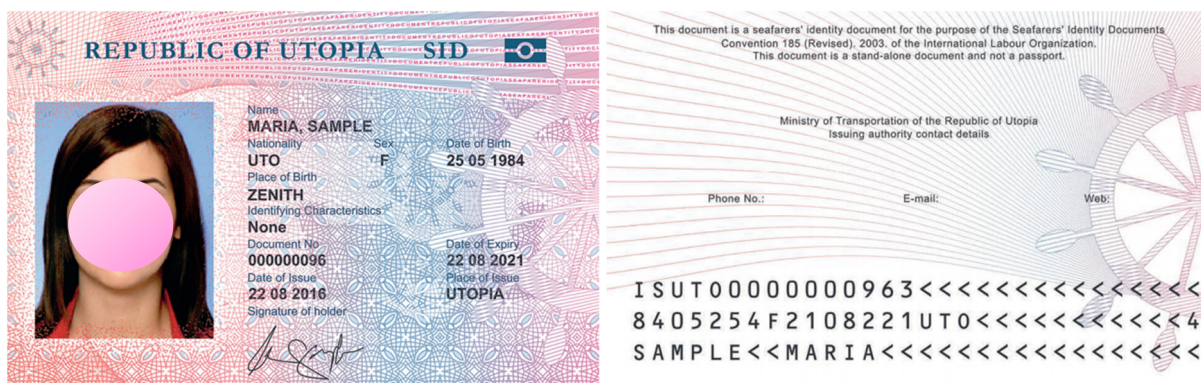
REPUBLIC OF UTOPIA SID

Name
MARIA, SAMPLE
Nationality
UTO
Sex
F
Date of Birth
25 05 1984
Place of Birth
ZENITH
Identifying Characteristics
None
Document No
000000096
Date of Expiry
22 08 2021
Date of Issue
22 08 2016
Place of Issue
UTOPIA
Signature of holder

This document is a seafarers' identity document for the purpose of the Seafarers' Identity Documents Convention 185 (Revised), 2003, of the International Labour Organization. This document is a stand-alone document and not a passport.

Ministry of Transportation of the Republic of Utopia
Issuing authority contact details

Phone No.: E-mail: Web:

ISUT000000000963<<<<<<<<<<<<<<
8405254F2108221UTO<<<<<<<<<<<4
SAMPLE<<MARIA<<<<<<<<<<<<<<<<<